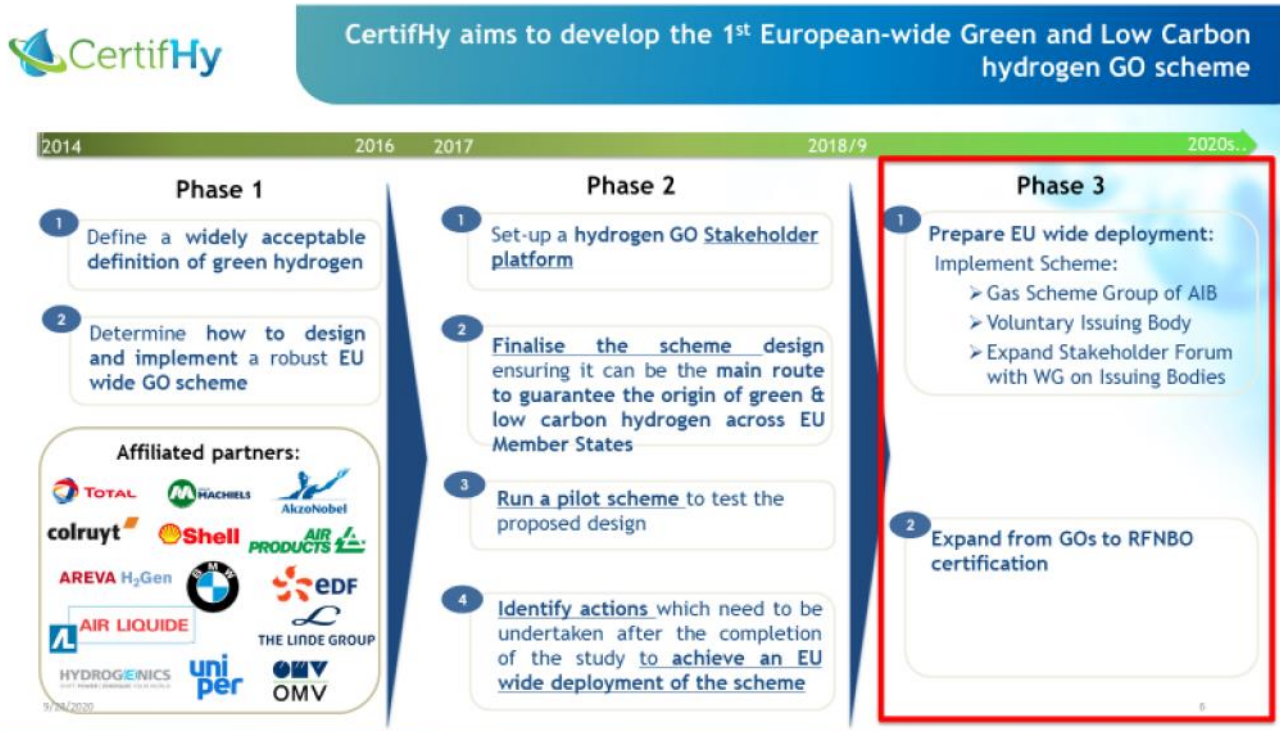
CertifHy

CertifHy aims to develop the 1st European-wide Green and Low Carbon hydrogen GO scheme

2014 2016 2017 2018/9 2020s..

Phase 1

1 Define a widely acceptable definition of green hydrogen

2 Determine how to design and implement a robust EU wide GO scheme

Affiliated partners:

TOTAL
MACHIELS
AkzoNobel
colruyt
Shell
AIR PRODUCTS
AREVA H2Gen
BMW
EDF
AIR LIQUIDE
THE LINDE GROUP
HYDROGENICS
uniper
OMV

9/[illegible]/2020

Phase 2

1 Set-up a hydrogen GO Stakeholder platform

2 Finalise the scheme design ensuring it can be the main route to guarantee the origin of green & low carbon hydrogen across EU Member States

3 Run a pilot scheme to test the proposed design

4 Identify actions which need to be undertaken after the completion of the study to achieve an EU wide deployment of the scheme

Phase 3

1 Prepare EU wide deployment:
Implement Scheme:
➢ Gas Scheme Group of AIB
➢ Voluntary Issuing Body
➢ Expand Stakeholder Forum with WG on Issuing Bodies

2 Expand from GOs to RFNBO certification

6